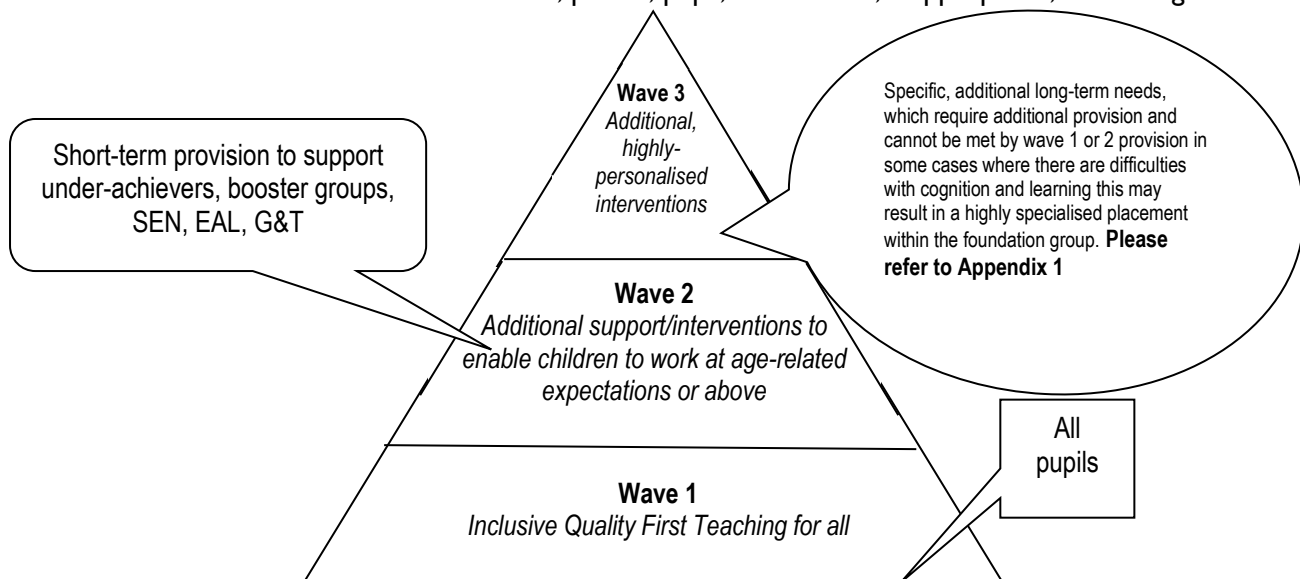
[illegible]

Wave 3
*Additional, highly-personalised interventions*

Specific, additional long-term needs, which require additional provision and cannot be met by wave 1 or 2 provision in some cases where there are difficulties with cognition and learning this may result in a highly specialised placement within the foundation group. **Please refer to Appendix 1**

Short-term provision to support under-achievers, booster groups, SEN, EAL, G&T

Wave 2
*Additional support/interventions to enable children to work at age-related expectations or above*

All pupils

Wave 1
*Inclusive Quality First Teaching for all*